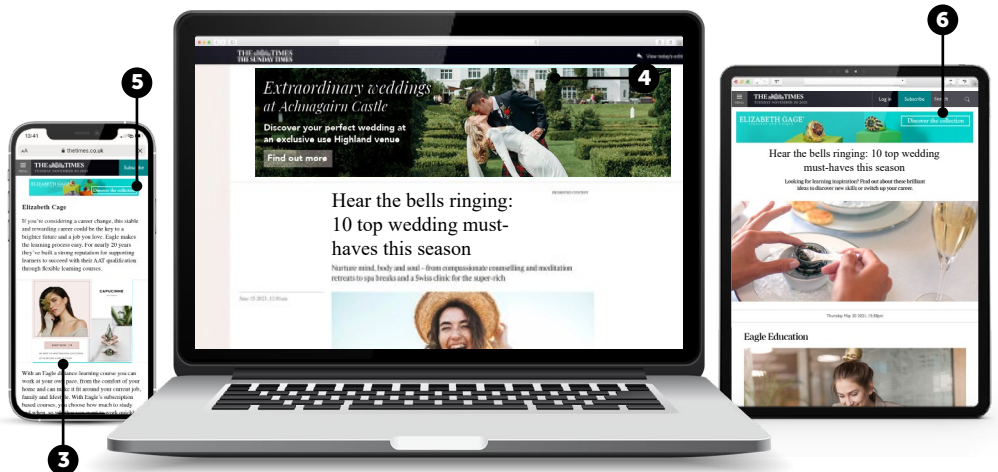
5

10:41

AA thetimes.co.uk

THE TIMES

Subscribe

ELIZABETH GAGE

Discover the collection

Elizabeth Cage

If you're considering a career change, this stable and rewarding career could be the key to a brighter future and a job you love. Eagle makes the learning process easy. For nearly 20 years they've built a strong reputation for supporting learners to succeed with their AAT qualification through flexible learning courses.

CAPUCINNE

With an Eagle distance learning course you can work at your own pace, from the comfort of your home and can make it fit around your current job, family and lifestyle. With Eagle's subscription based courses, you choose how much to study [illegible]

3

THE TIMES THE SUNDAY TIMES

View today's edition

4

Extraordinary weddings at Achnagairn Castle

Discover your perfect wedding at an exclusive use Highland venue

Find out more

PROMOTED CONTENT

Hear the bells ringing: 10 top wedding must-haves this season

Nurture mind, body and soul – from compassionate counselling and meditation retreats to spa breaks and a Swiss clinic for the super-rich

June 15 2021, 12:01am

6

THE TIMES

Log in

Subscribe

ELIZABETH GAGE

Discover the collection

Hear the bells ringing: 10 top wedding must-haves this season

Looking for learning inspiration? Find out about these brilliant ideas to discover new skills or switch up your career.

Thursday May 20 2021, 12:01pm

Eagle Education